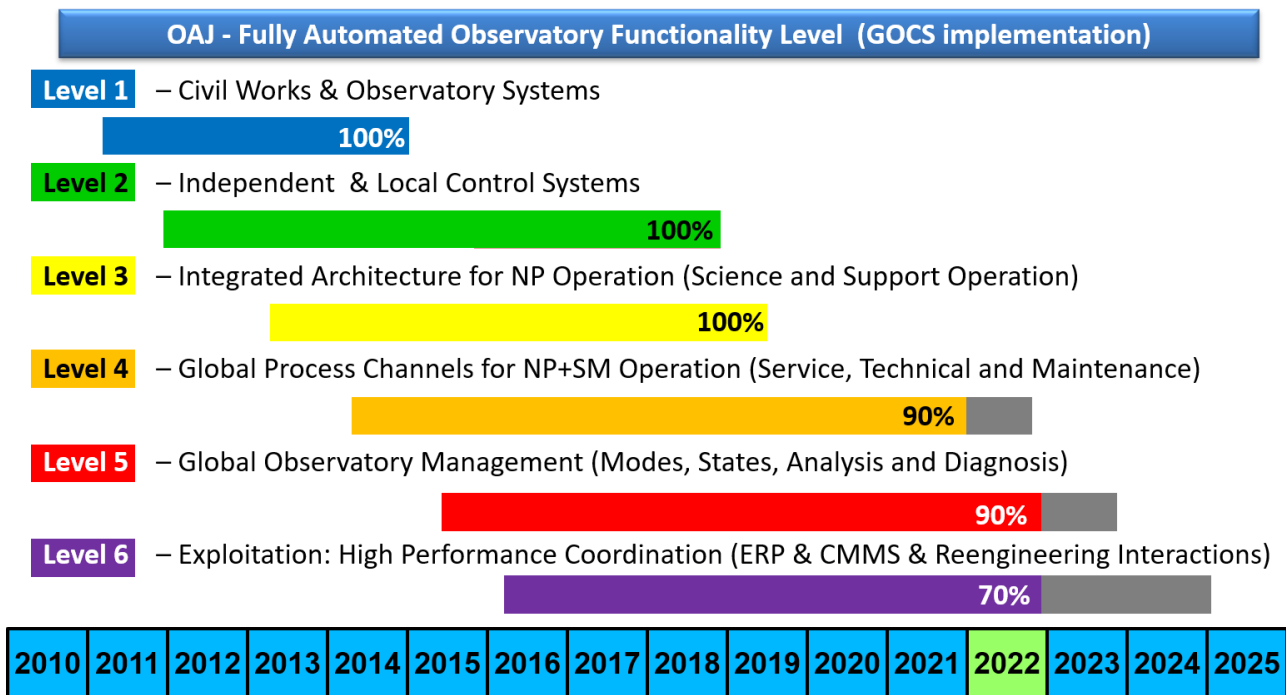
OAJ - Fully Automated Observatory Functionality Level (GOCS implementation)

Level 1 – Civil Works & Observatory Systems

100%

Level 2 – Independent & Local Control Systems

100%

Level 3 – Integrated Architecture for NP Operation (Science and Support Operation)

100%

Level 4 – Global Process Channels for NP+SM Operation (Service, Technical and Maintenance)

90%

Level 5 – Global Observatory Management (Modes, States, Analysis and Diagnosis)

90%

Level 6 – Exploitation: High Performance Coordination (ERP & CMMS & Reengineering Interactions)

70%

| 2010 | 2011 | 2012 | 2013 | 2014 | 2015 | 2016 | 2017 | 2018 | 2019 | 2020 | 2021 | 2022 | 2023 | 2024 | 2025 |
|---|---|---|---|---|---|---|---|---|---|---|---|---|---|---|---|